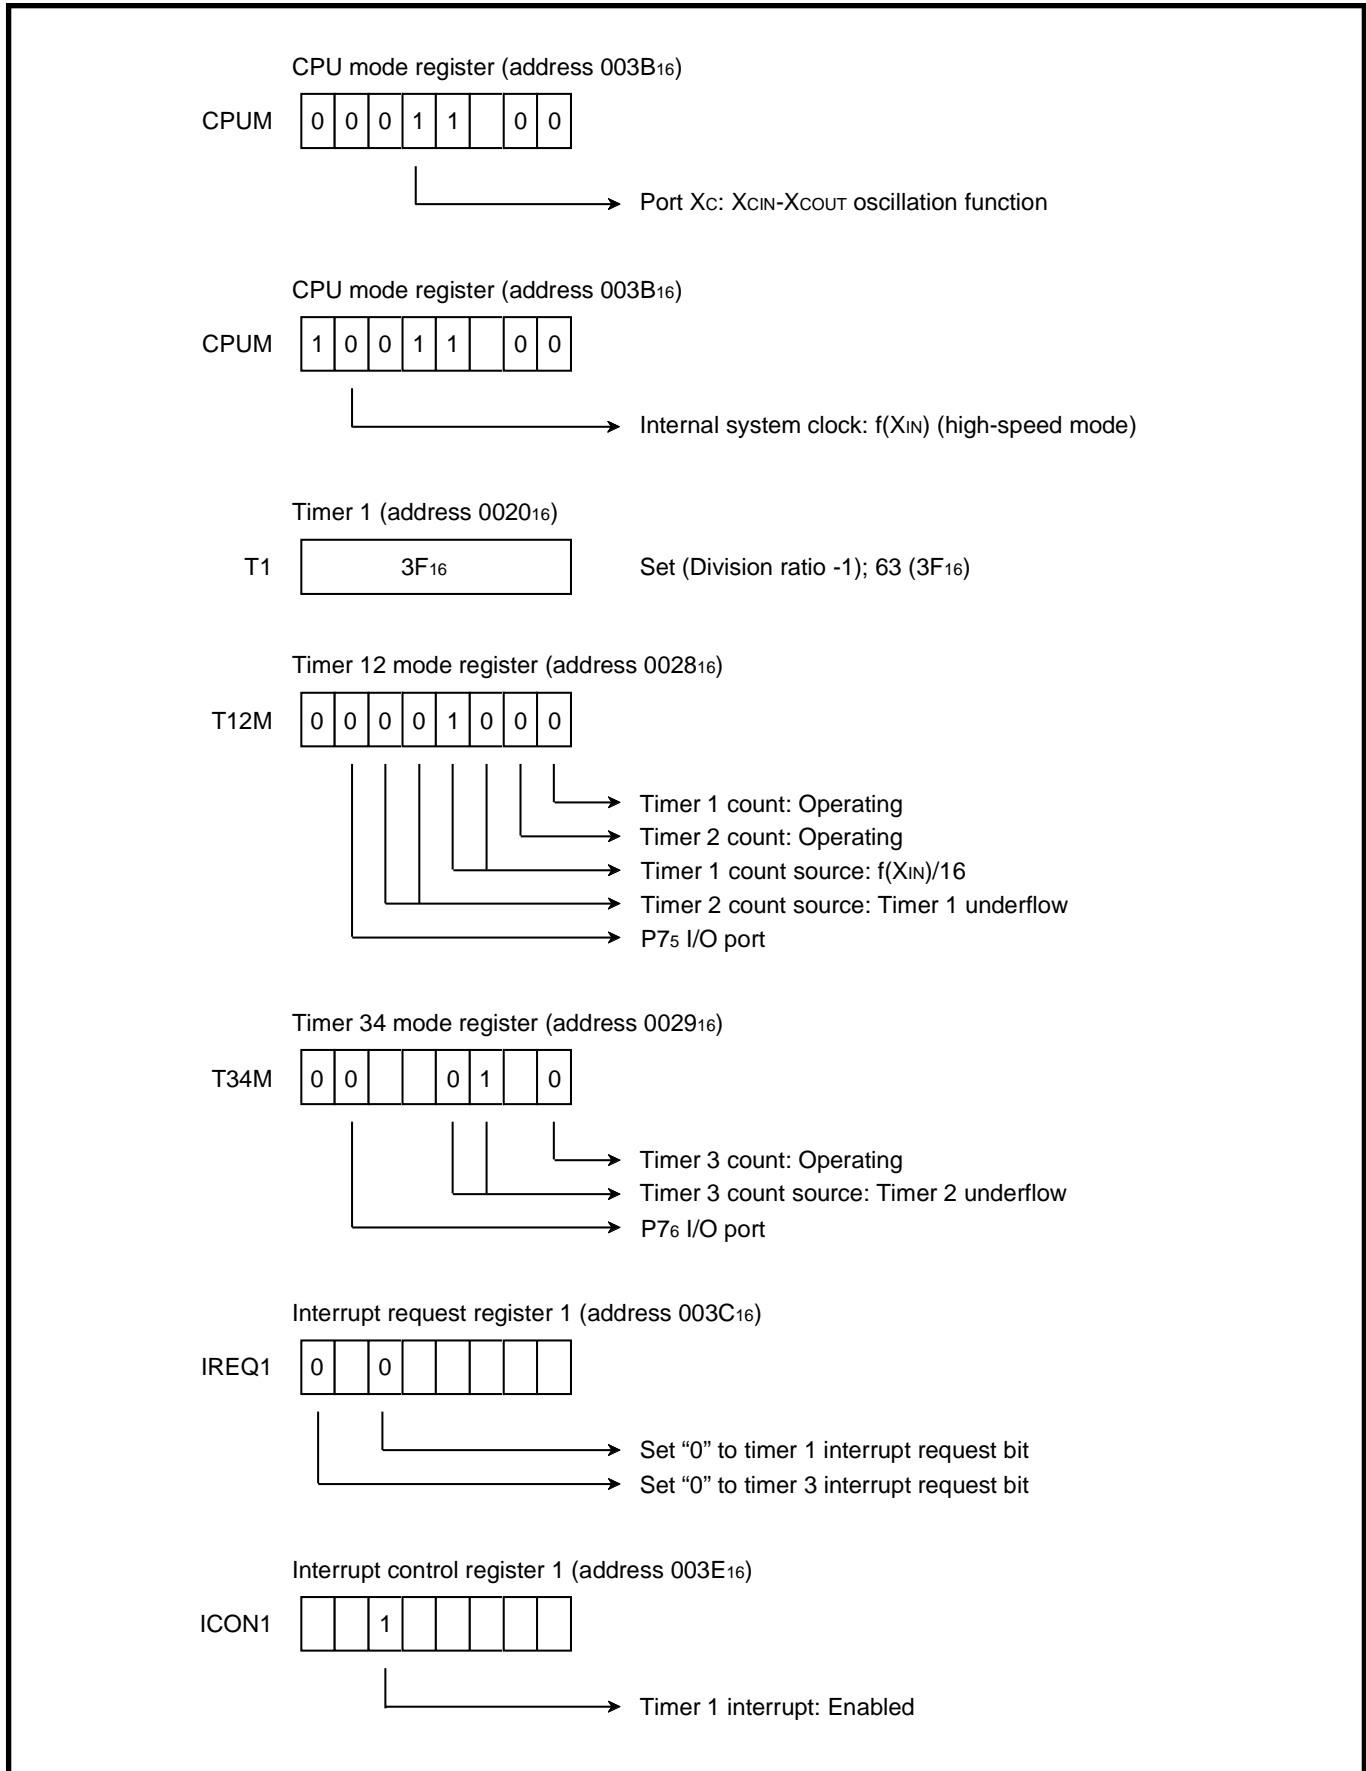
CPU mode register (address $003B_{16}$)

CPUM

| 0 | 0 | 0 | 1 | 1 |  | 0 | 0 |
|---|---|---|---|---|---|---|---|

Port $X_C$: $X_{CIN}$-$X_{COUT}$ oscillation function

CPU mode register (address $003B_{16}$)

CPUM

| 1 | 0 | 0 | 1 | 1 |  | 0 | 0 |
|---|---|---|---|---|---|---|---|

Internal system clock: $f(X_{IN})$ (high-speed mode)

Timer 1 (address $0020_{16}$)

T1 $3F_{16}$

Set (Division ratio -1); 63 ($3F_{16}$)

Timer 12 mode register (address $0028_{16}$)

T12M

| 0 | 0 | 0 | 0 | 1 | 0 | 0 | 0 |
|---|---|---|---|---|---|---|---|

Timer 1 count: Operating

Timer 2 count: Operating

Timer 1 count source: $f(X_{IN})/16$

Timer 2 count source: Timer 1 underflow

$P7_5$ I/O port

Timer 34 mode register (address $0029_{16}$)

T34M

| 0 | 0 |  |  | 0 | 1 |  | 0 |
|---|---|---|---|---|---|---|---|

Timer 3 count: Operating

Timer 3 count source: Timer 2 underflow

$P7_6$ I/O port

Interrupt request register 1 (address $003C_{16}$)

IREQ1

| 0 |  | 0 |  |  |  |  |  |
|---|---|---|---|---|---|---|---|

Set “0” to timer 1 interrupt request bit

Set “0” to timer 3 interrupt request bit

Interrupt control register 1 (address $003E_{16}$)

ICON1

|  |  | 1 |  |  |  |  |  |
|---|---|---|---|---|---|---|---|

Timer 1 interrupt: Enabled